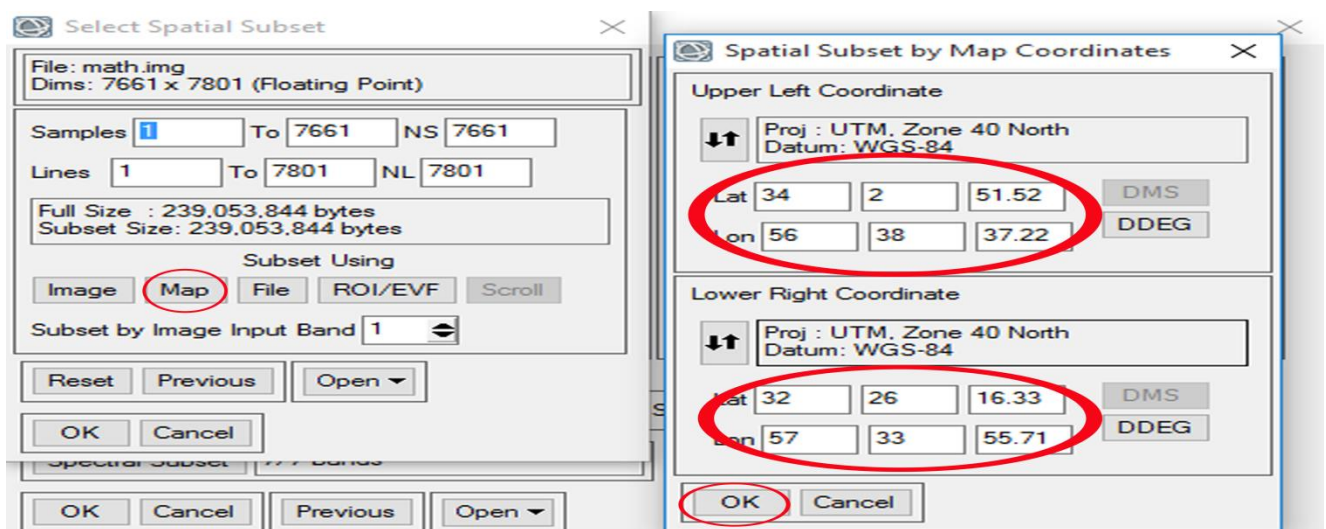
Select Spatial Subset

File: math.img
Dims: 7661 x 7801 (Floating Point)

Samples 1 To 7661 NS 7661

Lines 1 To 7801 NL 7801

Full Size : 239,053,844 bytes
Subset Size: 239,053,844 bytes

Subset Using

Image Map File ROI/EVF Scroll

Subset by Image Input Band 1

Reset Previous Open

OK Cancel

Spectral Subset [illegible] Bands

OK Cancel Previous Open

Spatial Subset by Map Coordinates

Upper Left Coordinate

Proj : UTM, Zone 40 North
Datum: WGS-84

Lat 34 2 51.52 DMS

Lon 56 38 37.22 DDEG

Lower Right Coordinate

Proj : UTM, Zone 40 North
Datum: WGS-84

Lat 32 26 16.33 DMS

Lon 57 33 55.71 DDEG

OK Cancel